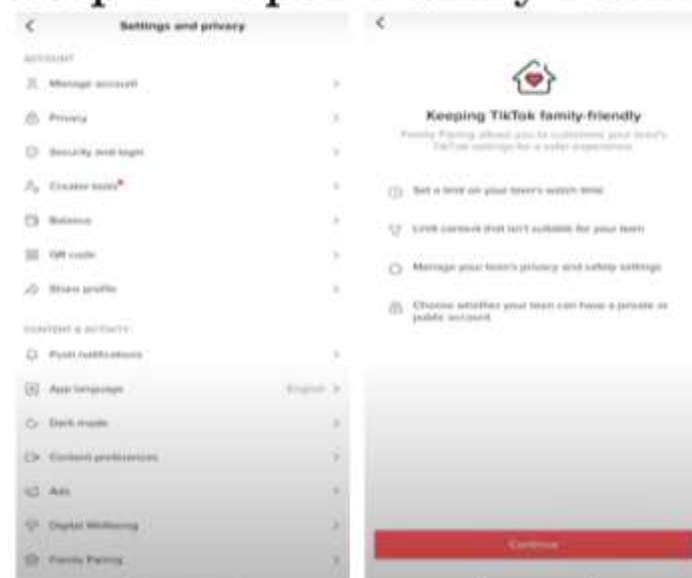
Settings and privacy

ACCOUNT

Manage account

Privacy

Security and login

Creator tools

Balance

QR code

Share profile

CONTENT & ACTIVITY

Push notifications

App language English

Dark mode

Content preferences

Ads

Digital Wellbeing

Family Pairing

Keeping TikTok family-friendly

Family Pairing allows you to customize your teen's TikTok settings for a safer experience.

Set a limit on your teen's watch time

Limit content that isn't suitable for your teen

Manage your teen's privacy and safety settings

Choose whether your teen can have a private or public account

Continue